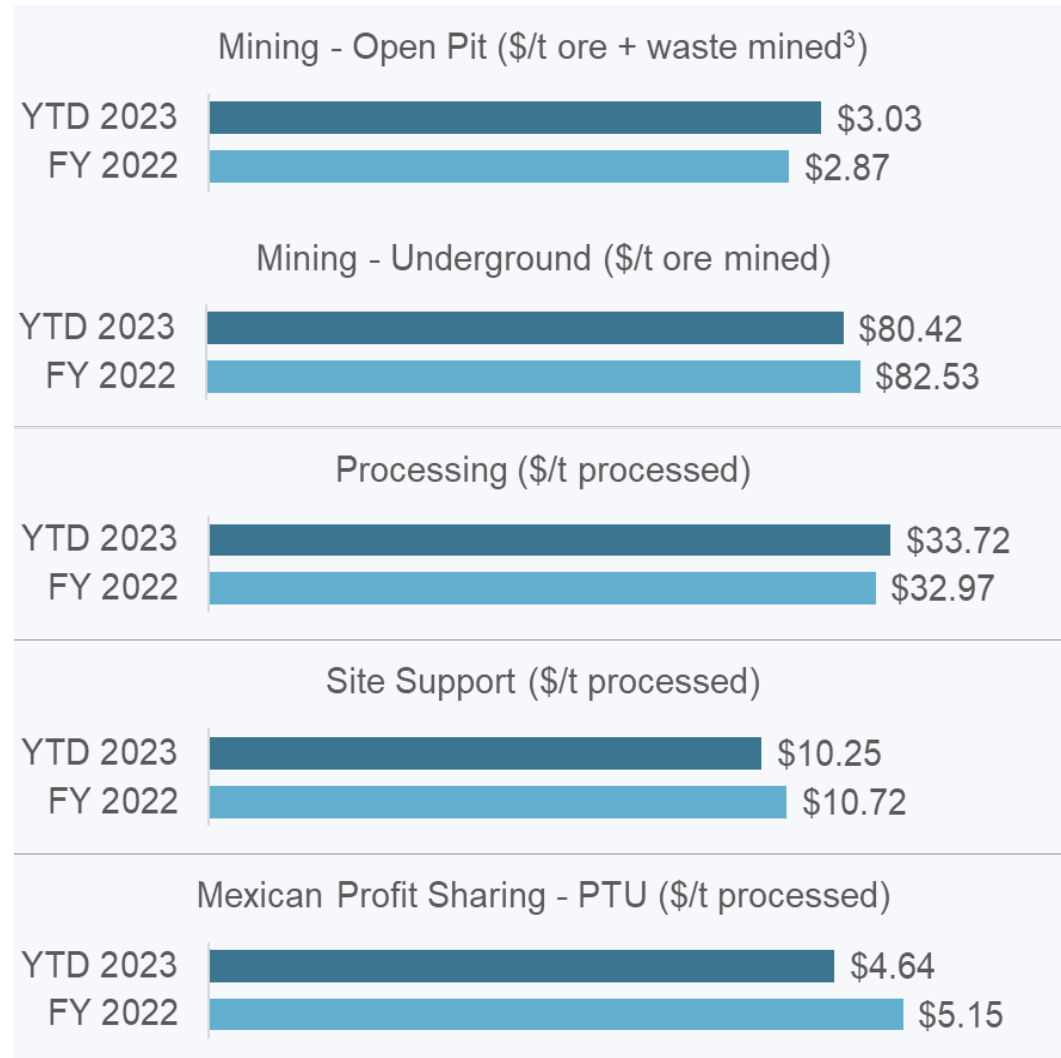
Mining - Open Pit (\$/t ore + waste mined$^3$)

YTD 2023 \$3.03
FY 2022 \$2.87

Mining - Underground (\$/t ore mined)

YTD 2023 \$80.42
FY 2022 \$82.53

Processing (\$/t processed)

YTD 2023 \$33.72
FY 2022 \$32.97

Site Support (\$/t processed)

YTD 2023 \$10.25
FY 2022 \$10.72

Mexican Profit Sharing - PTU (\$/t processed)

YTD 2023 \$4.64
FY 2022 \$5.15